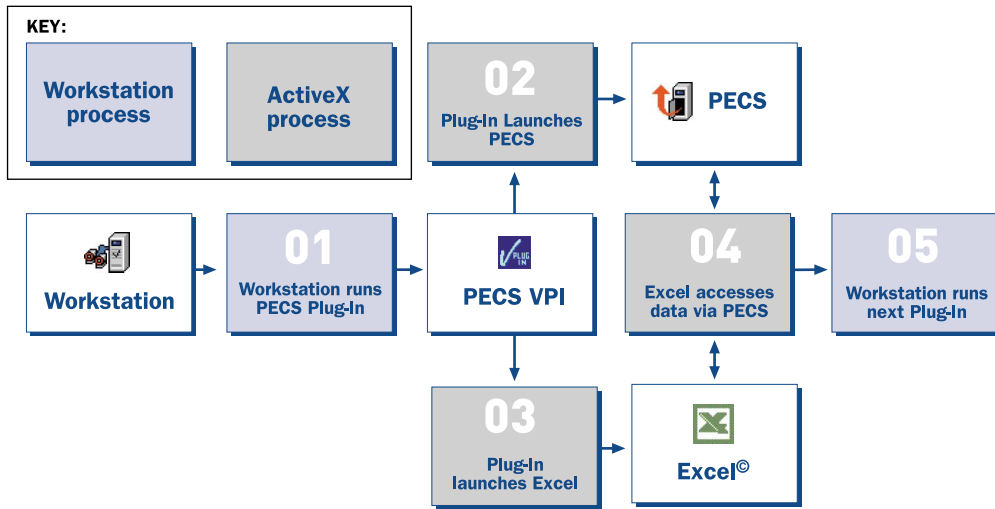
KEY:

Workstation process

ActiveX process

02
Plug-In Launches PECS

PECS

Workstation

01
Workstation runs PECS Plug-In

PLUG IN

PECS VPI

04
Excel accesses data via PECS

05
Workstation runs next Plug-In

03
Plug-In launches Excel

Excel©